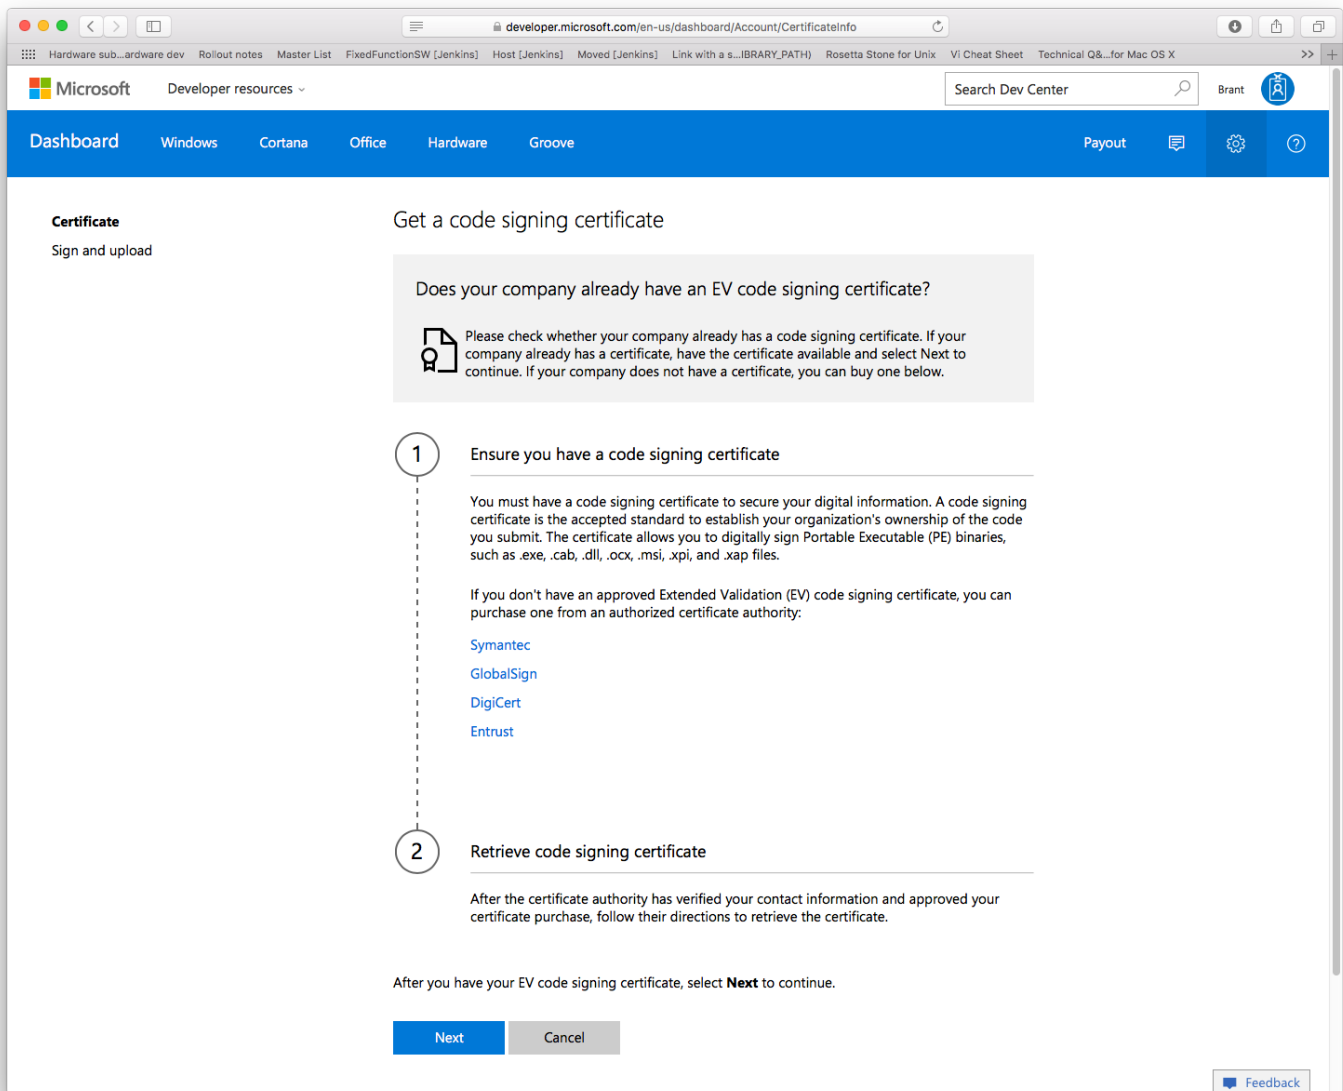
developer.microsoft.com/en-us/dashboard/Account/CertificateInfo

Hardware sub...ardware dev Rollout notes Master List FixedFunctionSW [Jenkins] Host [Jenkins] Moved [Jenkins] Link with a s...IBRARY_PATH) Rosetta Stone for Unix Vi Cheat Sheet Technical Q&...for Mac OS X >>

Microsoft Developer resources

Search Dev Center

Brant

Dashboard Windows Cortana Office Hardware Groove Payout

Certificate
Sign and upload

Get a code signing certificate

Does your company already have an EV code signing certificate?

Please check whether your company already has a code signing certificate. If your company already has a certificate, have the certificate available and select Next to continue. If your company does not have a certificate, you can buy one below.

1

Ensure you have a code signing certificate

You must have a code signing certificate to secure your digital information. A code signing certificate is the accepted standard to establish your organization's ownership of the code you submit. The certificate allows you to digitally sign Portable Executable (PE) binaries, such as .exe, .cab, .dll, .ocx, .msi, .xpi, and .xap files.

If you don't have an approved Extended Validation (EV) code signing certificate, you can purchase one from an authorized certificate authority:

Symantec
GlobalSign
DigiCert
Entrust

2

Retrieve code signing certificate

After the certificate authority has verified your contact information and approved your certificate purchase, follow their directions to retrieve the certificate.

After you have your EV code signing certificate, select **Next** to continue.

Next Cancel

Feedback